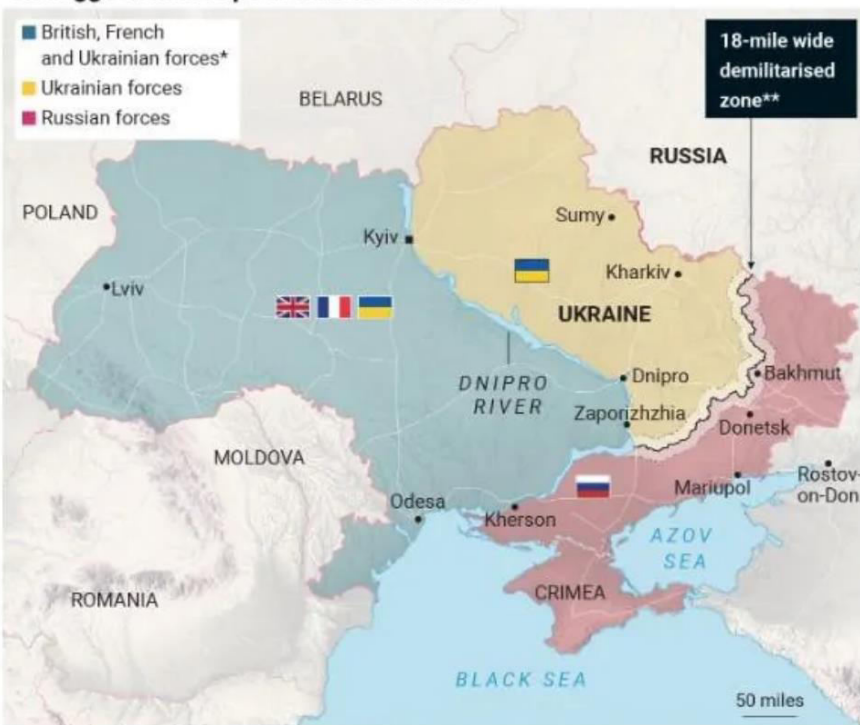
British, French and Ukrainian forces*
Ukrainian forces
Russian forces

18-mile wide demilitarised zone**

BELARUS
RUSSIA
POLAND
Kyiv
Sumy
Kharkiv
Lviv
UKRAINE
DNIPRO RIVER
Dnipro
Zaporizhzhia
Bakhmut
Donetsk
MOLDOVA
Mariupol
Rostov-on-Don
Odesa
Kherson
AZOV SEA
ROMANIA
CRIMEA
BLACK SEA
50 miles